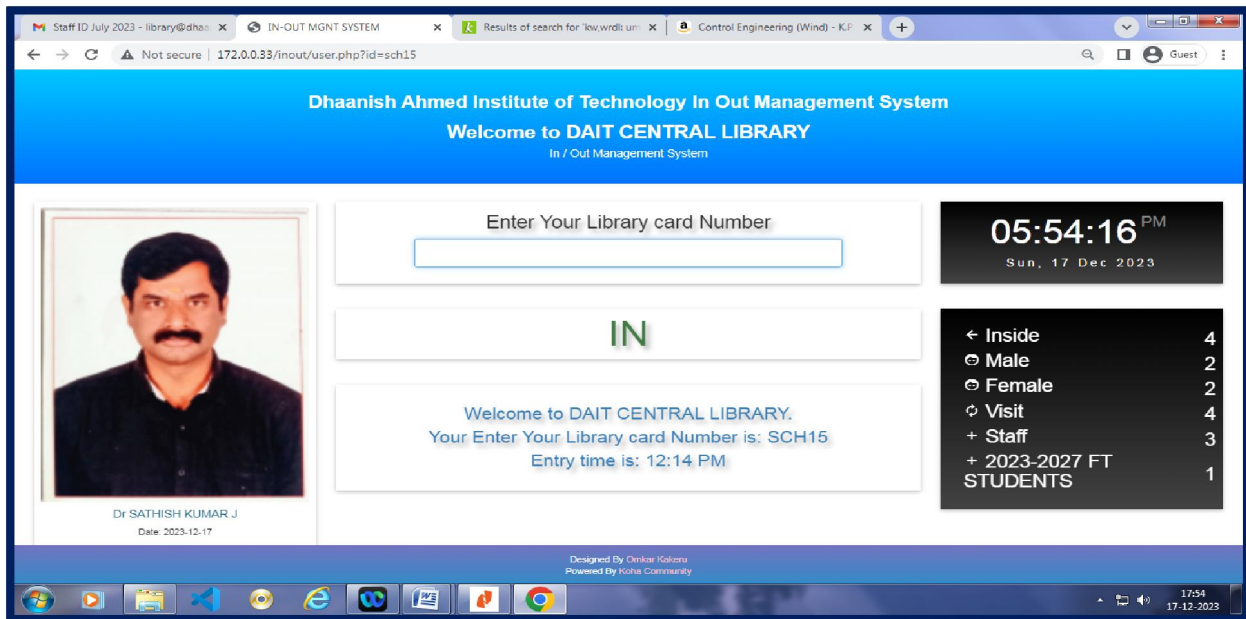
Staff ID July 2023 - library@dhaa ×
IN-OUT MGNT SYSTEM ×
Results of search for 'kw,wrdl: um ×
Control Engineering (Wind) - K.P ×
+

Not secure | 172.0.0.33/inout/user.php?id=sch15

Guest

Dhaanish Ahmed Institute of Technology In Out Management System
Welcome to DAIT CENTRAL LIBRARY
In / Out Management System

Dr SATHISH KUMAR J
Date: 2023-12-17

Enter Your Library card Number

IN

Welcome to DAIT CENTRAL LIBRARY.
Your Enter Your Library card Number is: SCH15
Entry time is: 12:14 PM

05:54:16 PM
Sun, 17 Dec 2023

| | |
|---|---|
| Inside | 4 |
| Male | 2 |
| Female | 2 |
| Visit | 4 |
| + Staff | 3 |
| + 2023-2027 FT STUDENTS | 1 |

Designed By Omkar Kakeru
Powered By Koha Community

17:54
17-12-2023